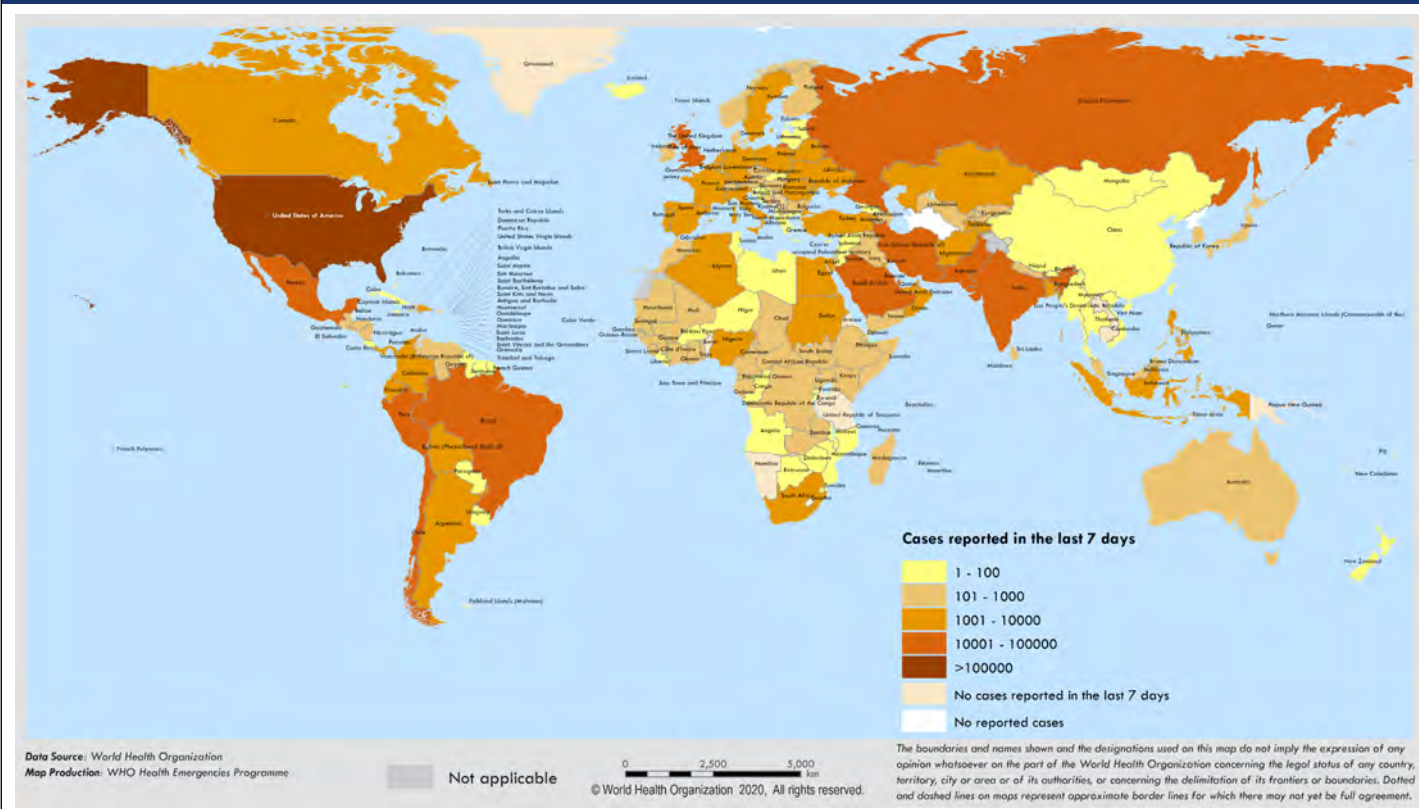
Greenland

Iceland

Faroe Islands

Canada

Russian Federation

United Kingdom

Norway

Finland

Sweden

Estonia

Latvia

Lithuania

Denmark

Ireland

Netherlands

Belarus

Poland

Germany

Belgium

Ukraine

France

Kazakhstan

Mongolia

United States of America

Saint Pierre and Miquelon

Turks and Caicos Islands

Dominican Republic

Puerto Rico

United States Virgin Islands

British Virgin Islands

Anguilla

Saint Martin

Sint Maarten

Saint Barthelemy

Bonaire, Sint Eustatius and Saba

Saint Kitts and Nevis

Antigua and Barbuda

Montserrat

Guadeloupe

Dominica

Martinique

Saint Lucia

Barbados

Saint Vincent and the Grenadines

Grenada

Trinidad and Tobago

Bermuda

Bahamas

Cuba

Cayman Islands

Mexico

Belize

Jamaica

Haiti

Honduras

Guatemala

El Salvador

Nicaragua

Costa Rica

Panama

Aruba

Venezuela (Bolivarian Republic of)

Guyana

Suriname

French Guiana

Colombia

Ecuador

Peru

Brazil

Bolivia (Plurinational State of)

Paraguay

Chile

Argentina

Uruguay

Falkland Islands (Malvinas)

French Polynesia

Cabo Verde

Portugal

Spain

Gibraltar

Morocco

Algeria

Tunisia

Libya

Egypt

Mauritania

Mali

Niger

Chad

Sudan

Senegal

Gambia

Guinea-Bissau

Guinea

Sierra Leone

Liberia

Côte d'Ivoire

Ghana

Burkina Faso

Togo

Nigeria

Cameroon

Central African Republic

South Sudan

Ethiopia

Eritrea

Djibouti

Somalia

Sao Tome and Principe

Equatorial Guinea

Gabon

Congo

Democratic Republic of the Congo

Uganda

Kenya

Rwanda

Burundi

United Republic of Tanzania

Angola

Zambia

Malawi

Mozambique

Zimbabwe

Namibia

Botswana

South Africa

Eswatini

Lesotho

Madagascar

Comoros

Mayotte

Seychelles

Mauritius

Réunion

Italy

Greece

Turkey

Cyprus

Lebanon

Israel

occupied Palestinian territory

Jordan

Syrian Arab Republic

Iraq

Iran (Islamic Republic of)

Kuwait

Saudi Arabia

Bahrain

Qatar

United Arab Emirates

Oman

Yemen

Georgia

Armenia

Azerbaijan

Turkmenistan

Uzbekistan

Kyrgyzstan

Tajikistan

Afghanistan

Pakistan

India

Nepal

Bhutan

Bangladesh

Sri Lanka

Maldives

China

Republic of Korea

Japan

Myanmar

Lao People's Democratic Republic

Thailand

Viet Nam

Cambodia

Malaysia

Singapore

Brunei Darussalam

Philippines

Indonesia

Timor-Leste

Papua New Guinea

Northern Mariana Islands (Commonwealth of the)

Guam

Australia

New Caledonia

Fiji

New Zealand

Cases reported in the last 7 days

1 - 100

101 - 1000

1001 - 10000

10001 - 100000

>100000

No cases reported in the last 7 days

No reported cases

Data Source: World Health Organization

Map Production: WHO Health Emergencies Programme

Not applicable

0 2,500 5,000 km

© World Health Organization 2020, All rights reserved.

The boundaries and names shown and the designations used on this map do not imply the expression of any opinion whatsoever on the part of the World Health Organization concerning the legal status of any country, territory, city or area or of its authorities, or concerning the delimitation of its frontiers or boundaries. Dotted and dashed lines on maps represent approximate border lines for which there may not yet be full agreement.